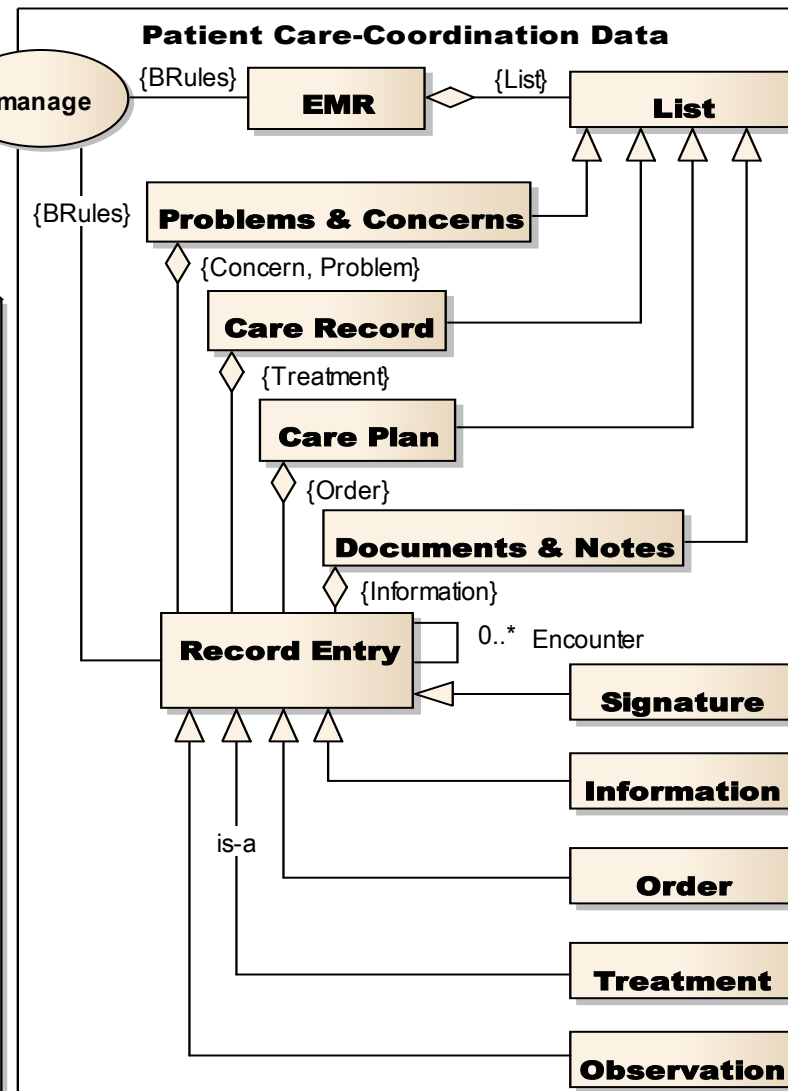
Patient Care-Coordination Data

manage

{BRules}

EMR

{List}

List

{BRules}

Problems & Concerns

{Concern, Problem}

Care Record

{Treatment}

Care Plan

{Order}

Documents & Notes

{Information}

Record Entry

0..* Encounter

Signature

Information

is-a

Order

Treatment

Observation